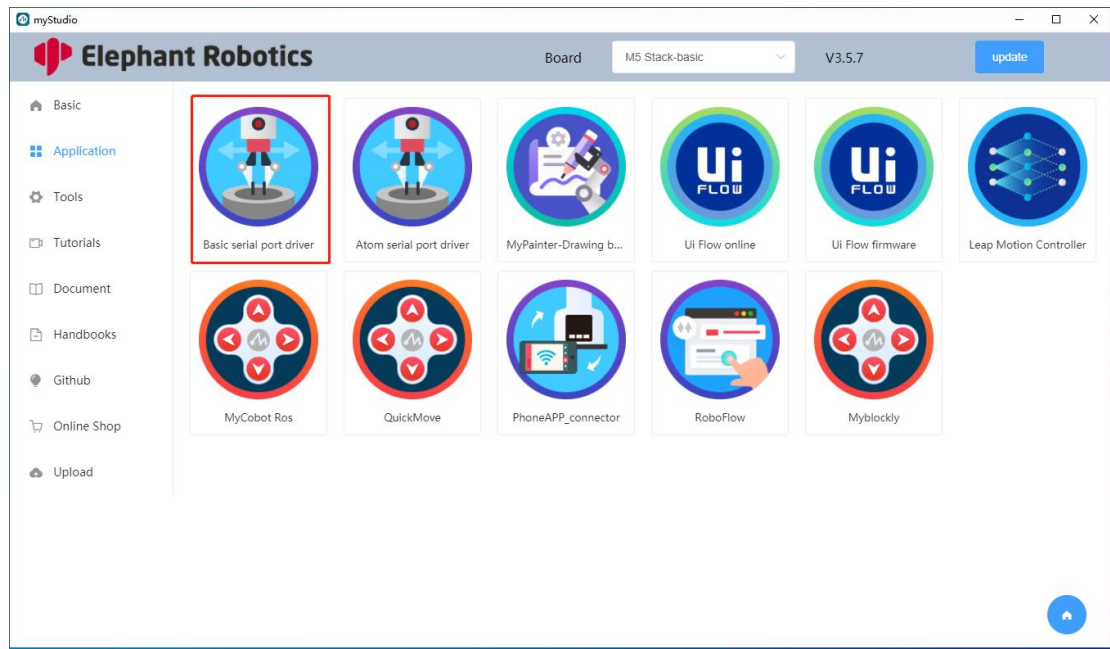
myStudio

Elephant Robotics

Board M5 Stack-basic V3.5.7 update

Basic
Application
Tools
Tutorials
Document
Handbooks
Github
Online Shop
Upload

Basic serial port driver
Atom serial port driver
MyPainter-Drawing b...
Ui FLOW
Ui Flow online
Ui FLOW
Ui Flow firmware
Leap Motion Controller
MyCobot Ros
QuickMove
PhoneAPP_connector
RoboFlow
Myblockly